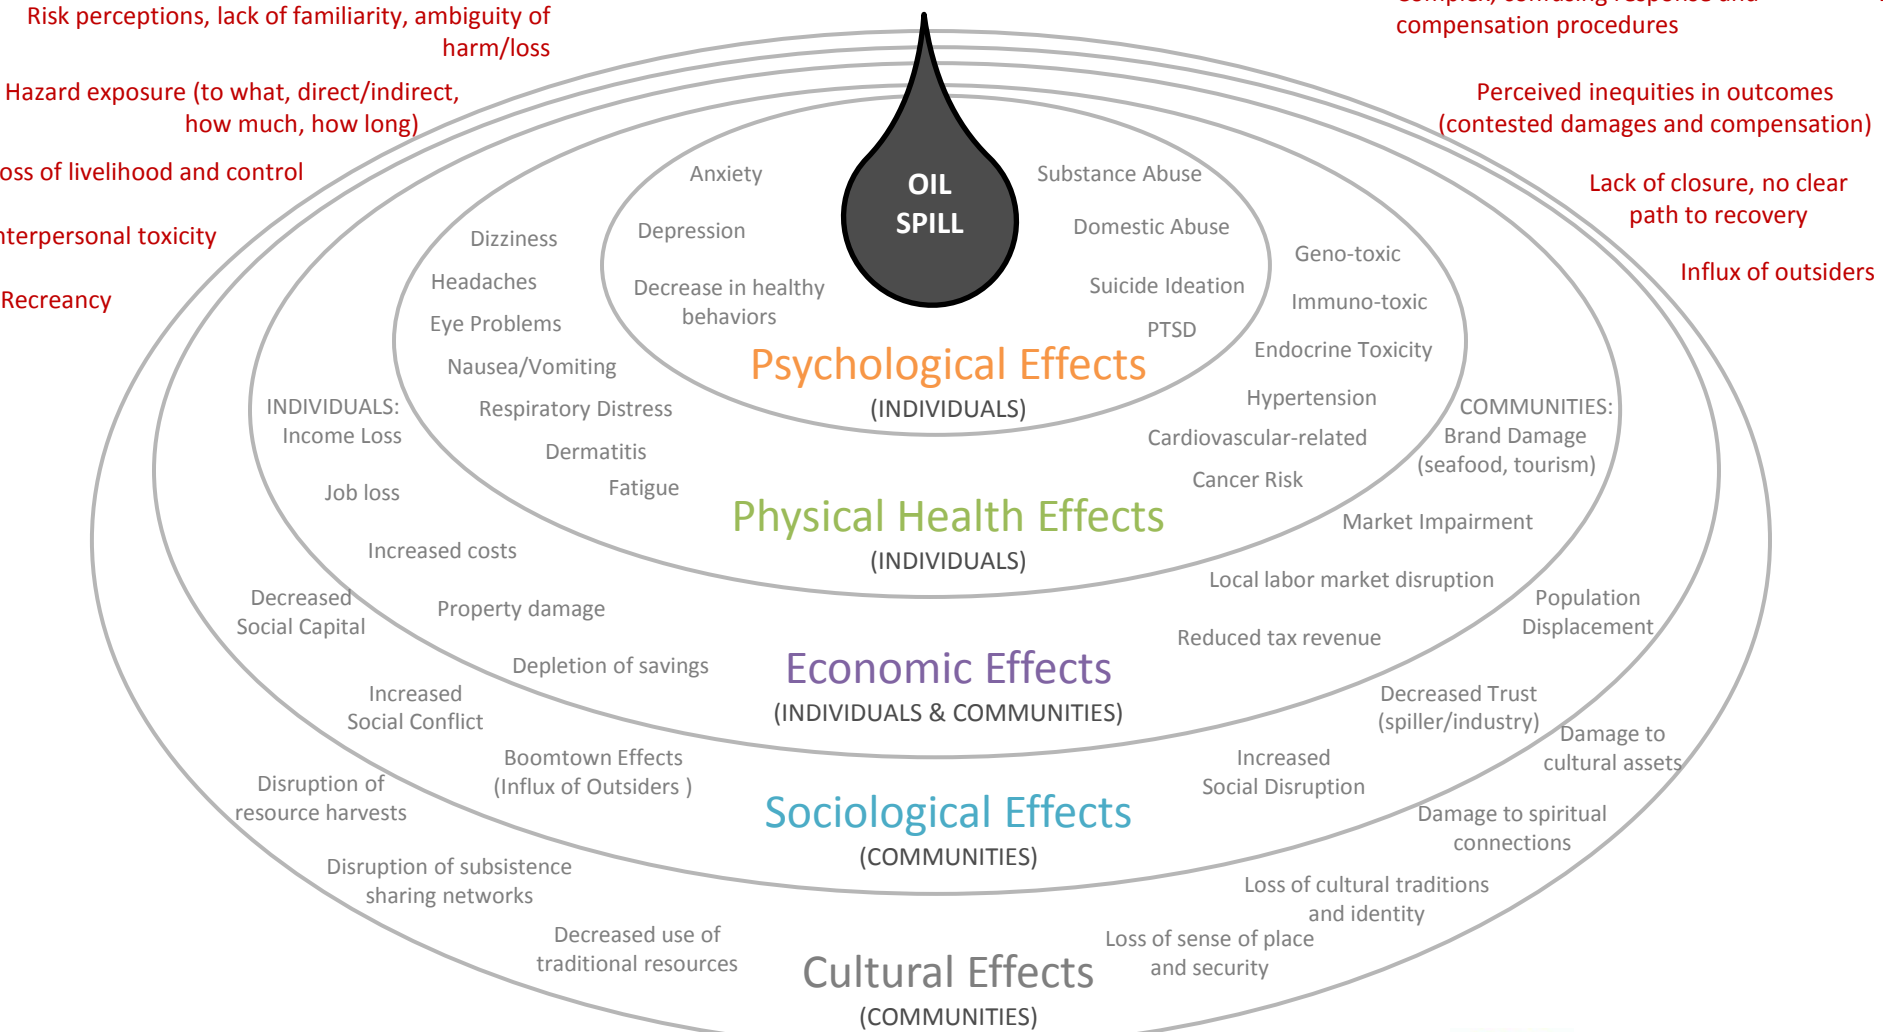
Risk perceptions, lack of familiarity, ambiguity of harm/loss

Hazard exposure (to what, direct/indirect, how much, how long)

oss of livelihood and control

nterpersonal toxicity

Recreancy

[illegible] compensation procedures

Perceived inequities in outcomes (contested damages and compensation)

Lack of closure, no clear path to recovery

Influx of outsiders

OIL SPILL

Anxiety

Depression

Decrease in healthy behaviors

Substance Abuse

Domestic Abuse

Suicide Ideation

PTSD

Psychological Effects
(INDIVIDUALS)

Dizziness

Headaches

Eye Problems

Nausea/Vomiting

Respiratory Distress

Dermatitis

Fatigue

Geno-toxic

Immuno-toxic

Endocrine Toxicity

Hypertension

Cardiovascular-related

Cancer Risk

Physical Health Effects
(INDIVIDUALS)

INDIVIDUALS:
Income Loss

Job loss

Increased costs

Property damage

Depletion of savings

COMMUNITIES:
Brand Damage (seafood, tourism)

Market Impairment

Local labor market disruption

Reduced tax revenue

Economic Effects
(INDIVIDUALS & COMMUNITIES)

Decreased Social Capital

Increased Social Conflict

Boomtown Effects (Influx of Outsiders )

Population Displacement

Decreased Trust (spiller/industry)

Increased Social Disruption

Sociological Effects
(COMMUNITIES)

Disruption of resource harvests

Disruption of subsistence sharing networks

Decreased use of traditional resources

Damage to cultural assets

Damage to spiritual connections

Loss of cultural traditions and identity

Loss of sense of place and security

Cultural Effects
(COMMUNITIES)